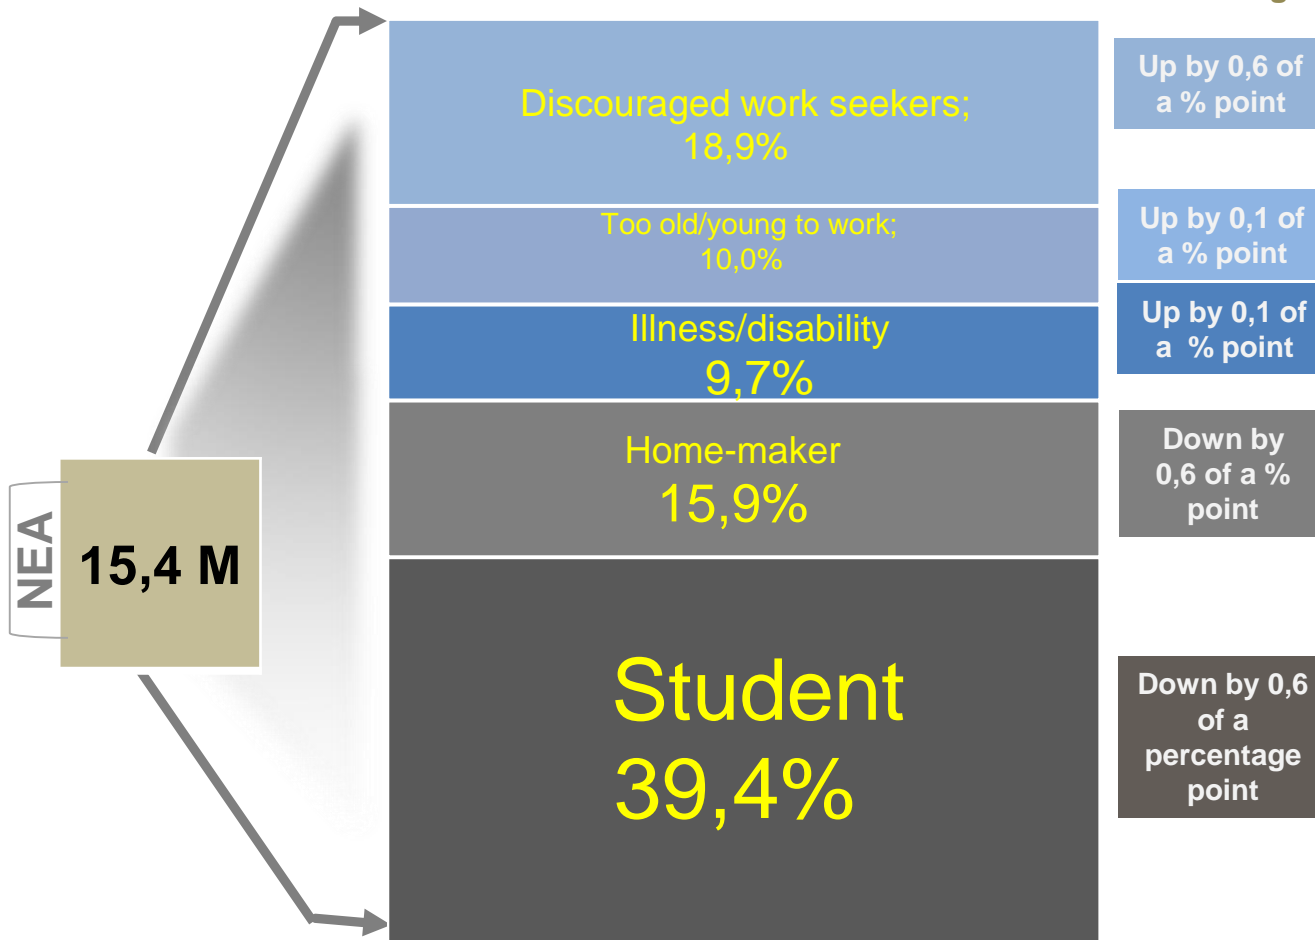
NEA

15,4 M

Discouraged work seekers; 18,9%

Up by 0,6 of a % point

Too old/young to work; 10,0%

Up by 0,1 of a % point

Illness/disability 9,7%

Up by 0,1 of a % point

Home-maker 15,9%

Down by 0,6 of a % point

Student 39,4%

Down by 0,6 of a percentage point